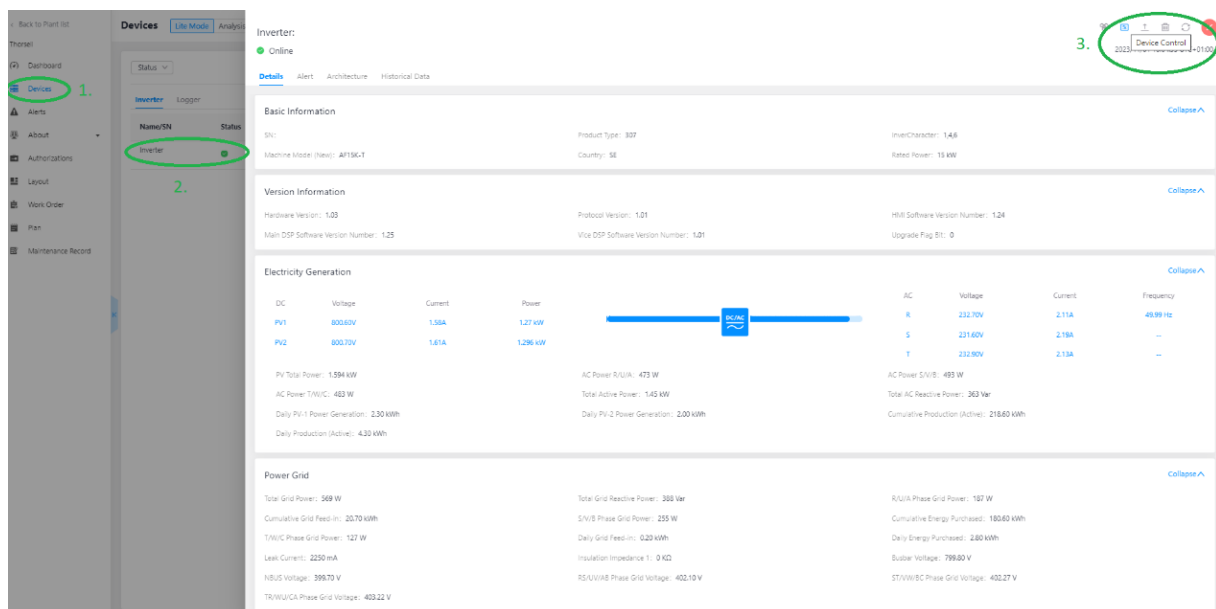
< Back to Plant list
Thorsel
Dashboard
Devices
1.
Alerts
About
Authorizations
Layout
Work Order
Plan
Maintenance Record

Devices Lite Mode Analysis
Status
Inverter Logger
Name/SN States
Inverter
2.

Inverter:
Online
Details Alert Architecture Historical Data
3.
Device Control
2023 +01:00

Basic Information
Collapse
SN:
Product Type: 307
InverCharacter: 1,4,6
Machine Model (New): AF15K-T
Country: 58
Rated Power: 15 kW

Version Information
Collapse
Hardware Version: 1.03
Protocol Version: 1.01
HMI Software Version Number: 1.24
Main DSP Software Version Number: 1.25
Vice DSP Software Version Number: 1.01
Upgrade Flag Bit: 0

Electricity Generation
Collapse

| DC | Voltage | Current | Power |
|---|---|---|---|
| PV1 | 800.60V | 1.58A | 1.27 kW |
| PV2 | 800.70V | 1.61A | 1.296 kW |

DC/AC

| AC | Voltage | Current | Frequency |
|---|---|---|---|
| R | 232.70V | 2.11A | 49.99 Hz |
| S | 231.60V | 2.19A | -- |
| T | 232.90V | 2.13A | -- |

PV Total Power: 1.594 kW
AC Power R/U/A: 473 W
AC Power S/V/B: 493 W
AC Power T/W/C: 483 W
Total Active Power: 1.45 kW
Total AC Reactive Power: 363 Var
Daily PV-1 Power Generation: 2.30 kWh
Daily PV-2 Power Generation: 2.00 kWh
Cumulative Production (Active): 218.60 kWh
Daily Production (Active): 4.30 kWh

Power Grid
Collapse
Total Grid Power: 569 W
Total Grid Reactive Power: 388 Var
R/U/A Phase Grid Power: 187 W
Cumulative Grid Feed-in: 20.70 kWh
S/V/B Phase Grid Power: 255 W
Cumulative Energy Purchased: 180.60 kWh
T/W/C Phase Grid Power: 127 W
Daily Grid Feed-in: 0.20 kWh
Daily Energy Purchased: 2.60 kWh
Leak Current: 2250 mA
Insulation Impedance 1: 0 KΩ
Busbar Voltage: 799.80 V
NBUS Voltage: 399.70 V
RS/UV/AB Phase Grid Voltage: 402.10 V
ST/VW/BC Phase Grid Voltage: 402.27 V
TR/WU/CA Phase Grid Voltage: 403.22 V